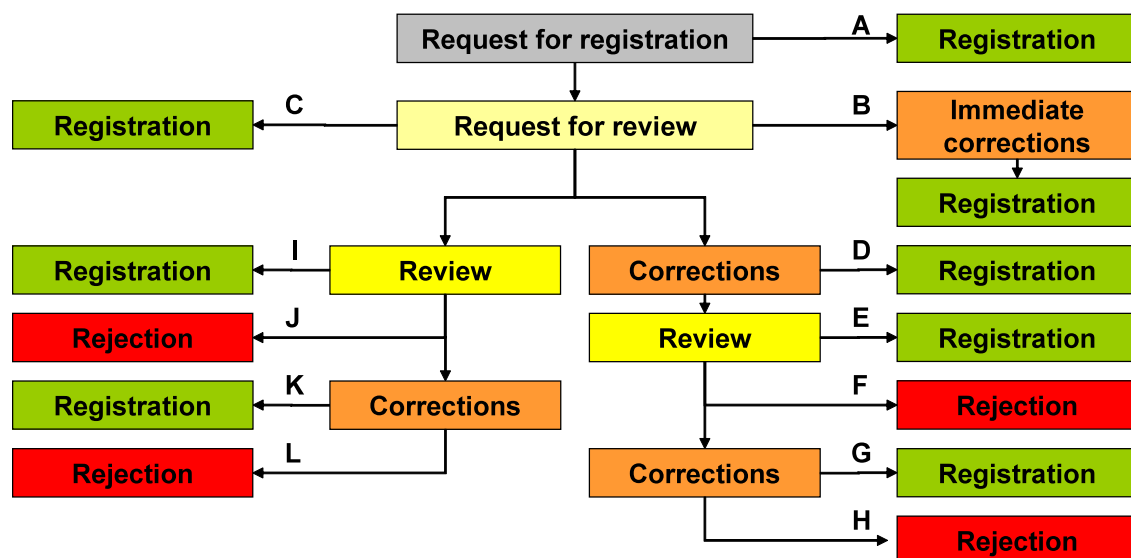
Request for registration

A

Registration

C

Registration

Request for review

B

Immediate corrections

Registration

I

Registration

Review

Corrections

D

Registration

J

Rejection

Review

E

Registration

K

Registration

Corrections

F

Rejection

L

Rejection

Corrections

G

Registration

H

Rejection